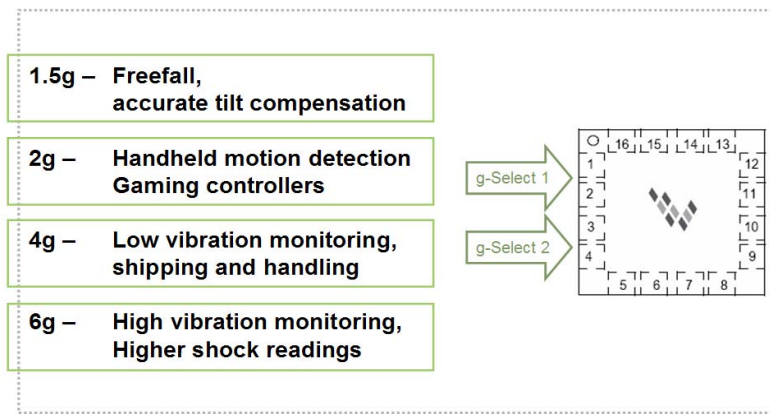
1.5g – Freefall, accurate tilt compensation

2g – Handheld motion detection Gaming controllers

4g – Low vibration monitoring, shipping and handling

6g – High vibration monitoring, Higher shock readings

g-Select 1

g-Select 2

16 15 14 13

1 2 3 4

12 11 10 9

5 6 7 8